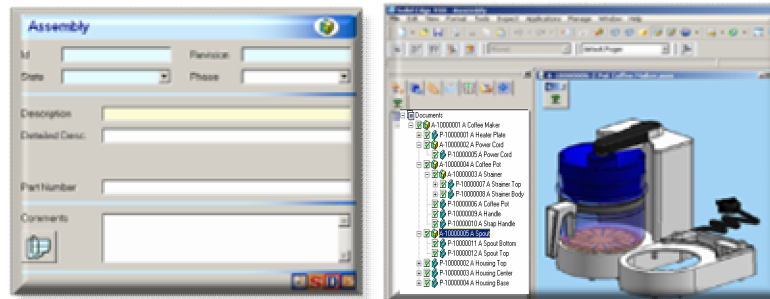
Assembly

Id

Revision

State

Phase

Description

Detailed Desc.

Part Number

Comments

Solid Edge V20 - Assembly

File Edit View Format Tools Inspect Applications Manage Window Help

default Project

Documents
A-10000001 A Coffee Maker
P-10000001 A Heater Plate
A-10000002 A Power Cord
P-10000005 A Power Cord
A-10000004 A Coffee Pot
A-10000003 A Strainer
P-10000007 A Strainer Top
P-10000008 A Strainer Body
P-10000006 A Coffee Pot
P-10000009 A Handle
P-10000010 A Strap Handle
A-10000005 A Spout
P-10000011 A Spout Bottom
P-10000012 A Spout Top
P-10000002 A Housing Top
P-10000003 A Housing Center
P-10000004 A Housing Base